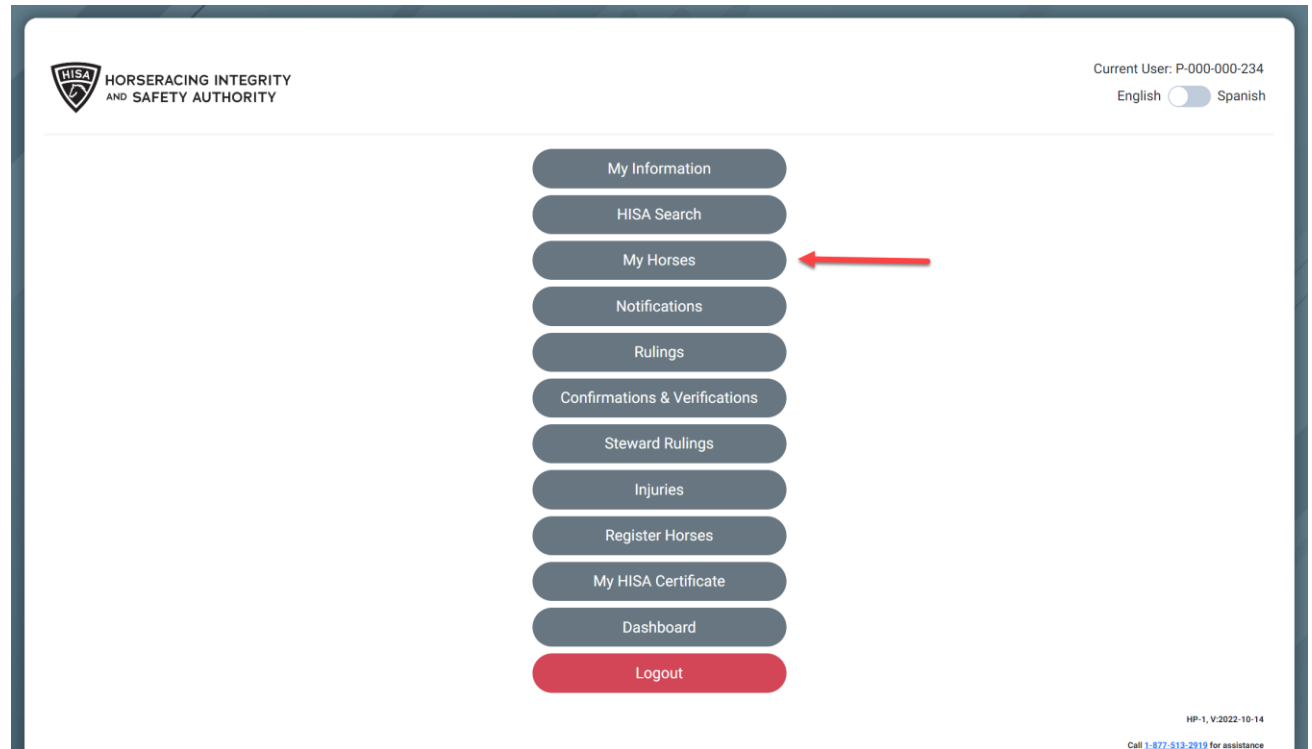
HISA HORSERACING INTEGRITY AND SAFETY AUTHORITY

Current User: P-000-000-234

English Spanish

My Information

HISA Search

My Horses

Notifications

Rulings

Confirmations & Verifications

Steward Rulings

Injuries

Register Horses

My HISA Certificate

Dashboard

Logout

HP-1, V:2022-10-14

Call 1-877-513-2919 for assistance